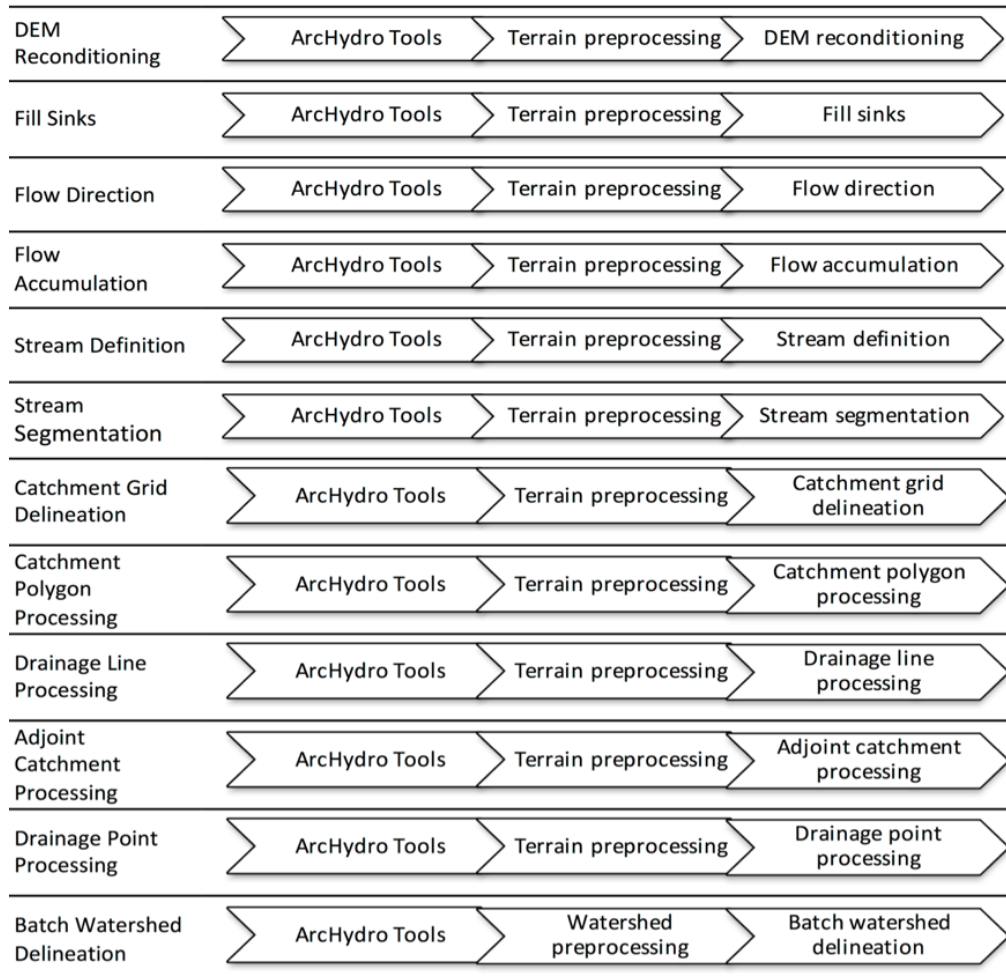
| | | | |
|---|---|---|---|
| DEM Reconditioning | ArcHydro Tools | Terrain preprocessing | DEM reconditioning |
| Fill Sinks | ArcHydro Tools | Terrain preprocessing | Fill sinks |
| Flow Direction | ArcHydro Tools | Terrain preprocessing | Flow direction |
| Flow Accumulation | ArcHydro Tools | Terrain preprocessing | Flow accumulation |
| Stream Definition | ArcHydro Tools | Terrain preprocessing | Stream definition |
| Stream Segmentation | ArcHydro Tools | Terrain preprocessing | Stream segmentation |
| Catchment Grid Delineation | ArcHydro Tools | Terrain preprocessing | Catchment grid delineation |
| Catchment Polygon Processing | ArcHydro Tools | Terrain preprocessing | Catchment polygon processing |
| Drainage Line Processing | ArcHydro Tools | Terrain preprocessing | Drainage line processing |
| Adjoint Catchment Processing | ArcHydro Tools | Terrain preprocessing | Adjoint catchment processing |
| Drainage Point Processing | ArcHydro Tools | Terrain preprocessing | Drainage point processing |
| Batch Watershed Delineation | ArcHydro Tools | Watershed preprocessing | Batch watershed delineation |